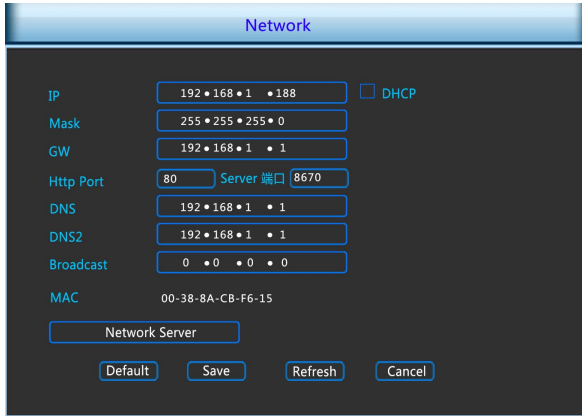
Network

IP 192 • 168 • 1 • 188 DHCP
Mask 255 • 255 • 255 • 0
GW 192 • 168 • 1 • 1
Http Port 80 Server 端口 8670
DNS 192 • 168 • 1 • 1
DNS2 192 • 168 • 1 • 1
Broadcast 0 • 0 • 0 • 0
MAC 00-38-8A-CB-F6-15

Network Server

Default Save Refresh Cancel